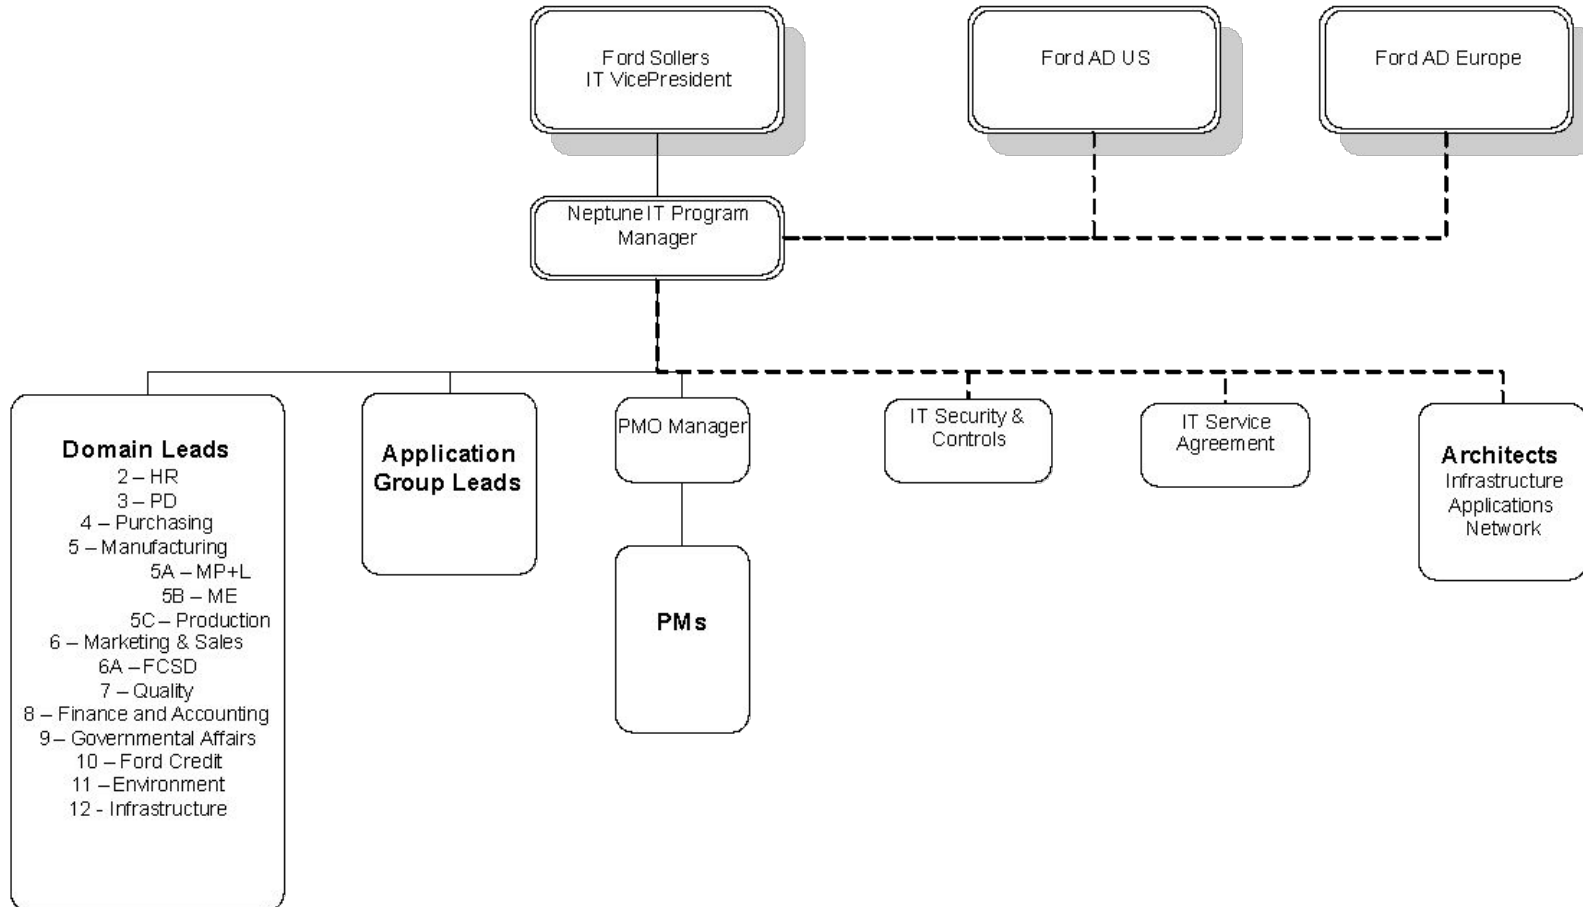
Ford Sollers
IT VicePresident

Ford AD US

Ford AD Europe

Neptune IT Program Manager

Domain Leads
2 – HR
3 – PD
4 – Purchasing
5 – Manufacturing
5A – MP+L
5B – ME
5C – Production
6 – Marketing & Sales
6A – FCSD
7 – Quality
8 – Finance and Accounting
9 – Governmental Affairs
10 – Ford Credit
11 – Environment
12 - Infrastructure

Application Group Leads

PMO Manager

PMs

IT Security & Controls

IT Service Agreement

Architects
Infrastructure
Applications
Network